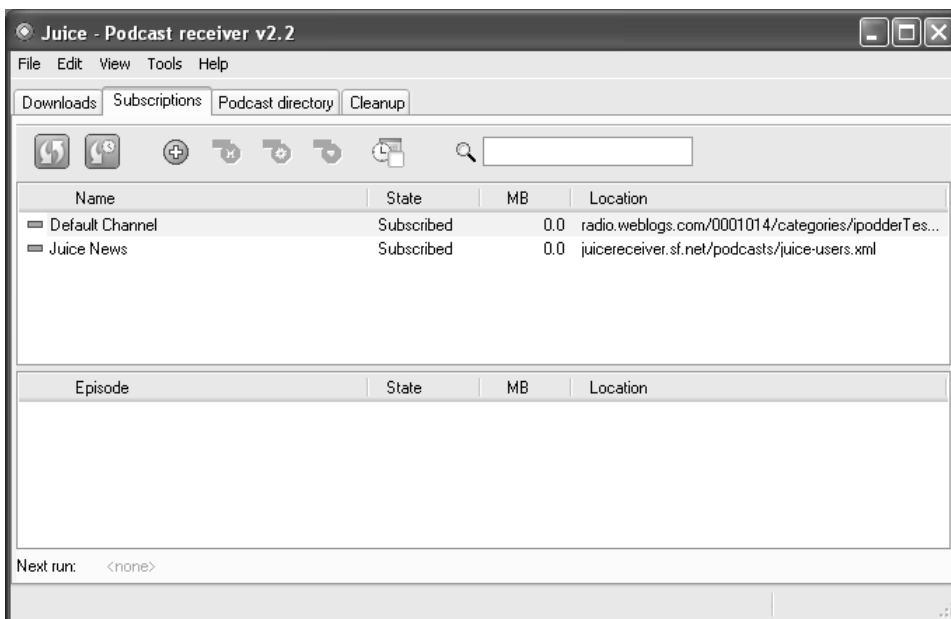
Juice - Podcast receiver v2.2

File Edit View Tools Help

Downloads Subscriptions Podcast directory Cleanup

| Name | State | MB | Location |
|---|---|---|---|
| Default Channel | Subscribed | 0.0 | radio.weblogs.com/0001014/categories/ipodderTes... |
| Juice News | Subscribed | 0.0 | juicereceiver.sf.net/podcasts/juice-users.xml |

| Episode | State | MB | Location |
|---|---|---|---|

Next run: <none>